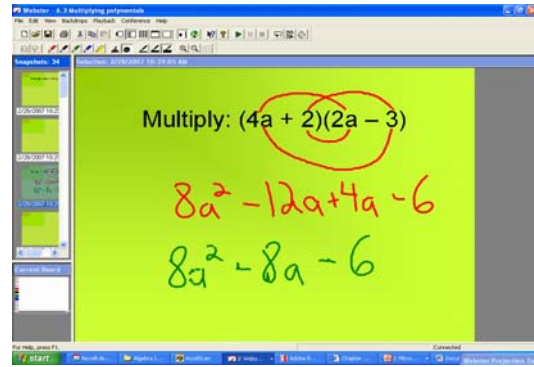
Webster - 6.3 Multiplying polynomials

File Edit View Backdrops Playback Conference Help

Snapshots: 34

Selection: 2/28/2007 10:29:05 AM

2/26/2007 10:2

2/26/2007 10:2

2/26/2007 10:2

Current Board

Multiply: $(4a + 2)(2a - 3)$

$8a^2 - 12a + 4a - 6$

$8a^2 - 8a - 6$

For Help, press F1.

Connected

start

Algebra I

Webster Projection Sc